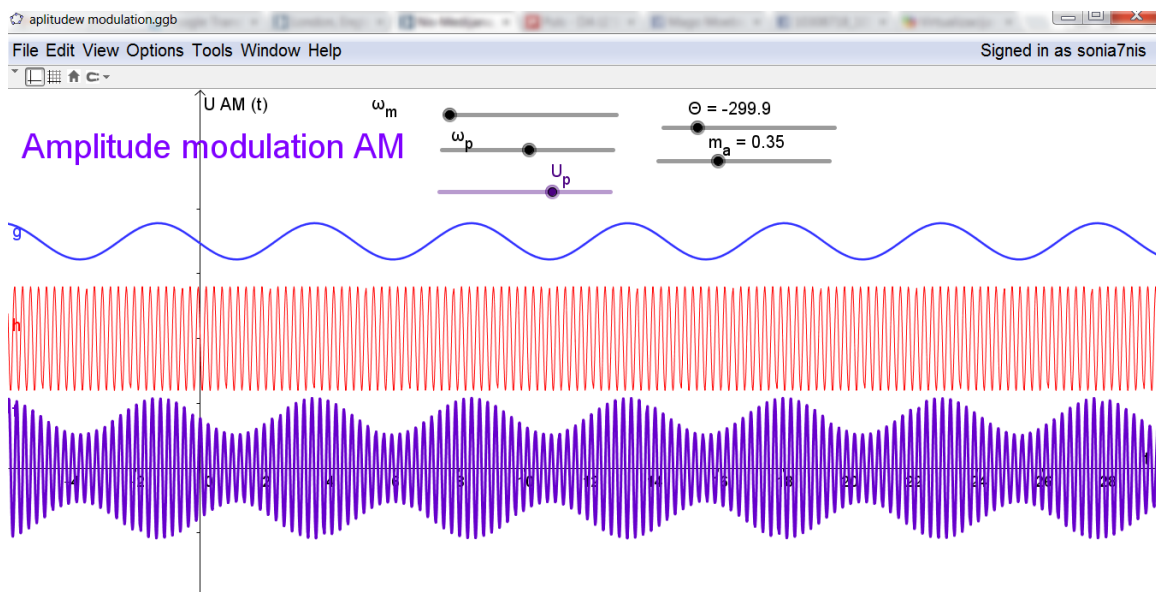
aplitudew modulation.ggb

File Edit View Options Tools Window Help

Signed in as sonia7nis

U AM (t)

$\omega_m$

$\omega_p$

$U_p$

$\Theta$ = -299.9

$m_a$ = 0.35

Amplitude modulation AM

g

h

-4 -2 0 2 4 6 8 10 12 14 16 18 20 22 24 26 28

t